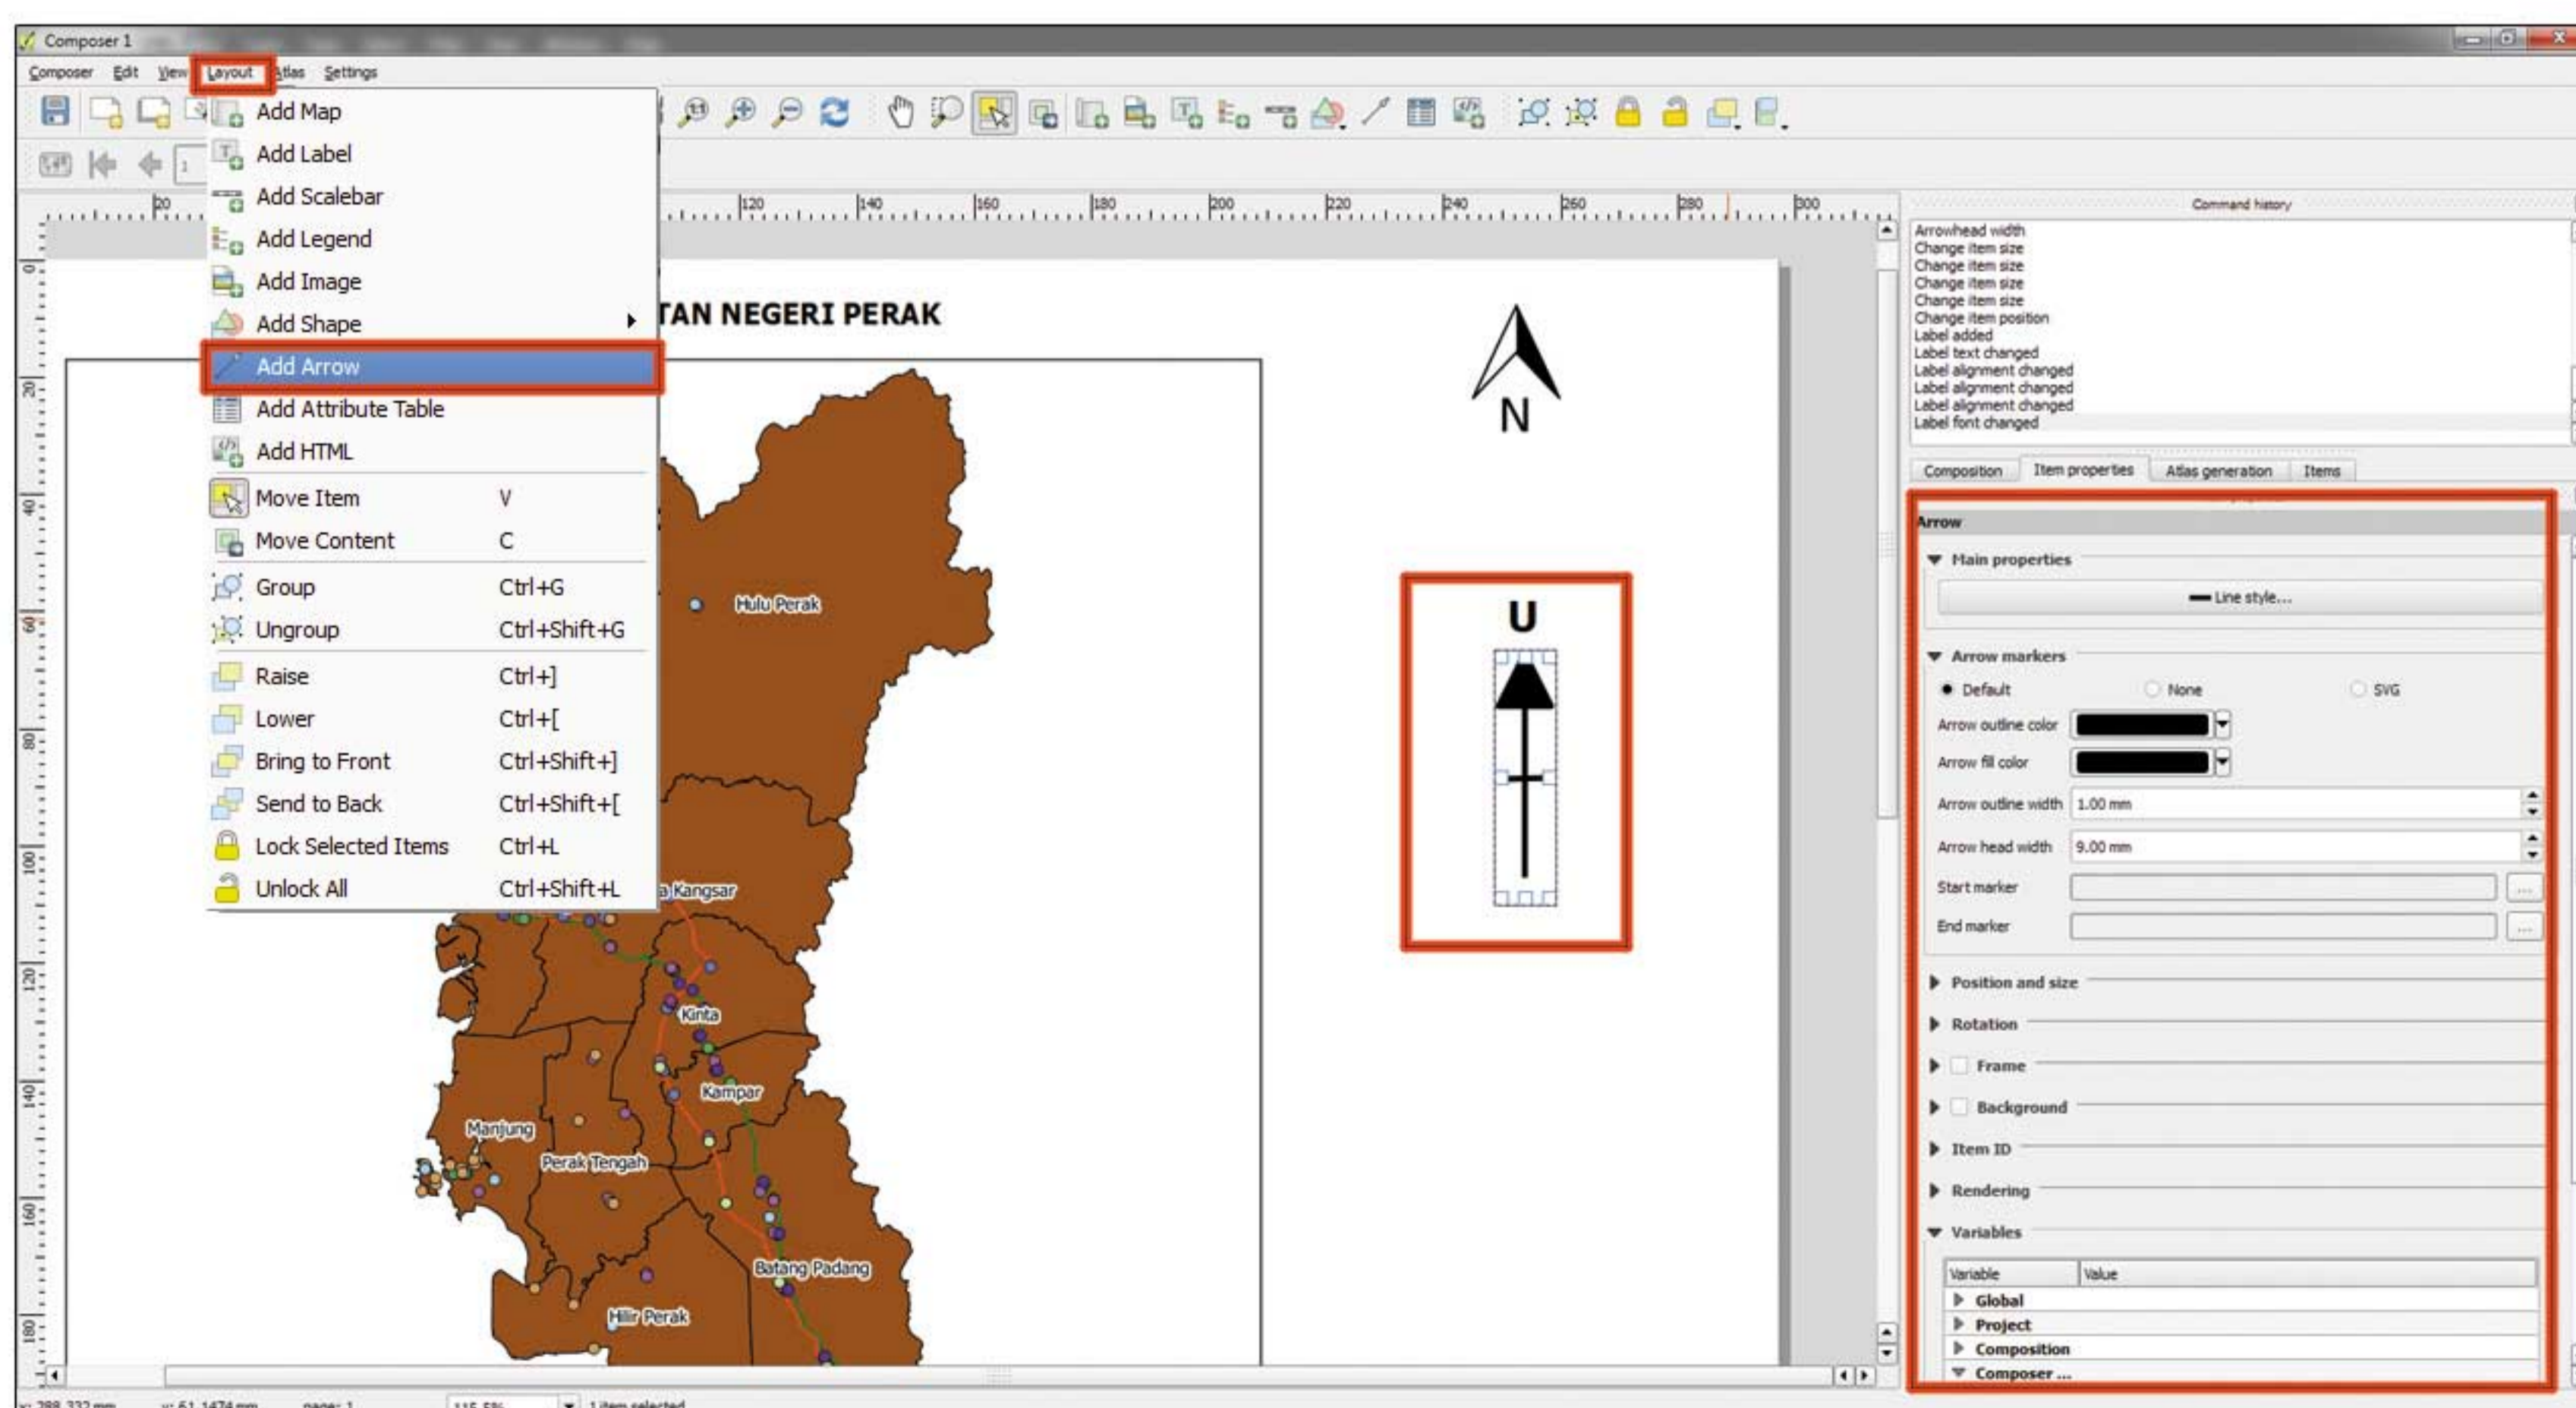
Composer 1

Composer Edit View Layout Atlas Settings

Add Map
Add Label
Add Scalebar
Add Legend
Add Image
Add Shape
Add Arrow
Add Attribute Table
Add HTML
Move Item V
Move Content C
Group Ctrl+G
Ungroup Ctrl+Shift+G
Raise Ctrl+]
Lower Ctrl+[
Bring to Front Ctrl+Shift+]
Send to Back Ctrl+Shift+[
Lock Selected Items Ctrl+L
Unlock All Ctrl+Shift+L

20 120 140 160 180 200 220 240 260 280 300

0 20 40 60 80 100 120 140 160 180

TAN NEGERI PERAK

N

U

Hulu Perak
a Kangsar
Kinta
Kampar
Manjung
Perak Tengah
Batang Padang
Hilir Perak

Command history
Arrowhead width
Change item size
Change item size
Change item size
Change item size
Change item position
Label added
Label text changed
Label alignment changed
Label alignment changed
Label alignment changed
Label font changed

Composition Item properties Atlas generation Items

Arrow
Main properties
Line style...
Arrow markers
Default None SVG
Arrow outline color
Arrow fill color
Arrow outline width 1.00 mm
Arrow head width 9.00 mm
Start marker
End marker
Position and size
Rotation
Frame
Background
Item ID
Rendering
Variables

| Variable | Value |
|---|---|
| Global | |
| Project | |
| Composition | |
| Composer ... | |

x: 288.332 mm y: 61.1474 mm page: 1 115.5% 1 item selected